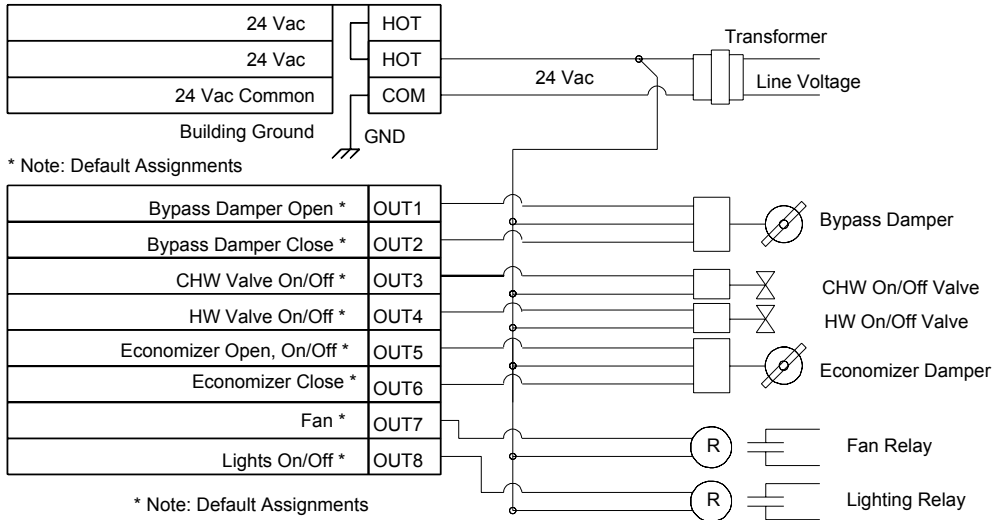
24 Vac
HOT
24 Vac
HOT
24 Vac Common
COM
Building Ground
GND
Transformer
24 Vac
Line Voltage
* Note: Default Assignments

Bypass Damper Open *
OUT1
Bypass Damper Close *
OUT2
Bypass Damper
CHW Valve On/Off *
OUT3
CHW On/Off Valve
HW Valve On/Off *
OUT4
HW On/Off Valve
Economizer Open, On/Off *
OUT5
Economizer Close *
OUT6
Economizer Damper
Fan *
OUT7
R
Fan Relay
Lights On/Off *
OUT8
R
Lighting Relay

* Note: Default Assignments